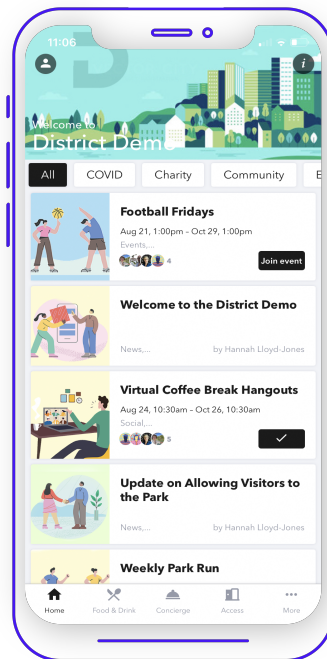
11:06

i

Welcome to
District Demo

All
COVID
Charity
Community
E

Football Fridays
Aug 21, 1:00pm - Oct 29, 1:00pm
Events,...
4
Join event

Welcome to the District Demo
News,...
by Hannah Lloyd-Jones

Virtual Coffee Break Hangouts
Aug 24, 10:30am - Oct 26, 10:30am
Social,...
5
✓

Update on Allowing Visitors to the Park
News,...
by Hannah Lloyd-Jones

Weekly Park Run

Home
Food & Drink
Concierge
Access
More